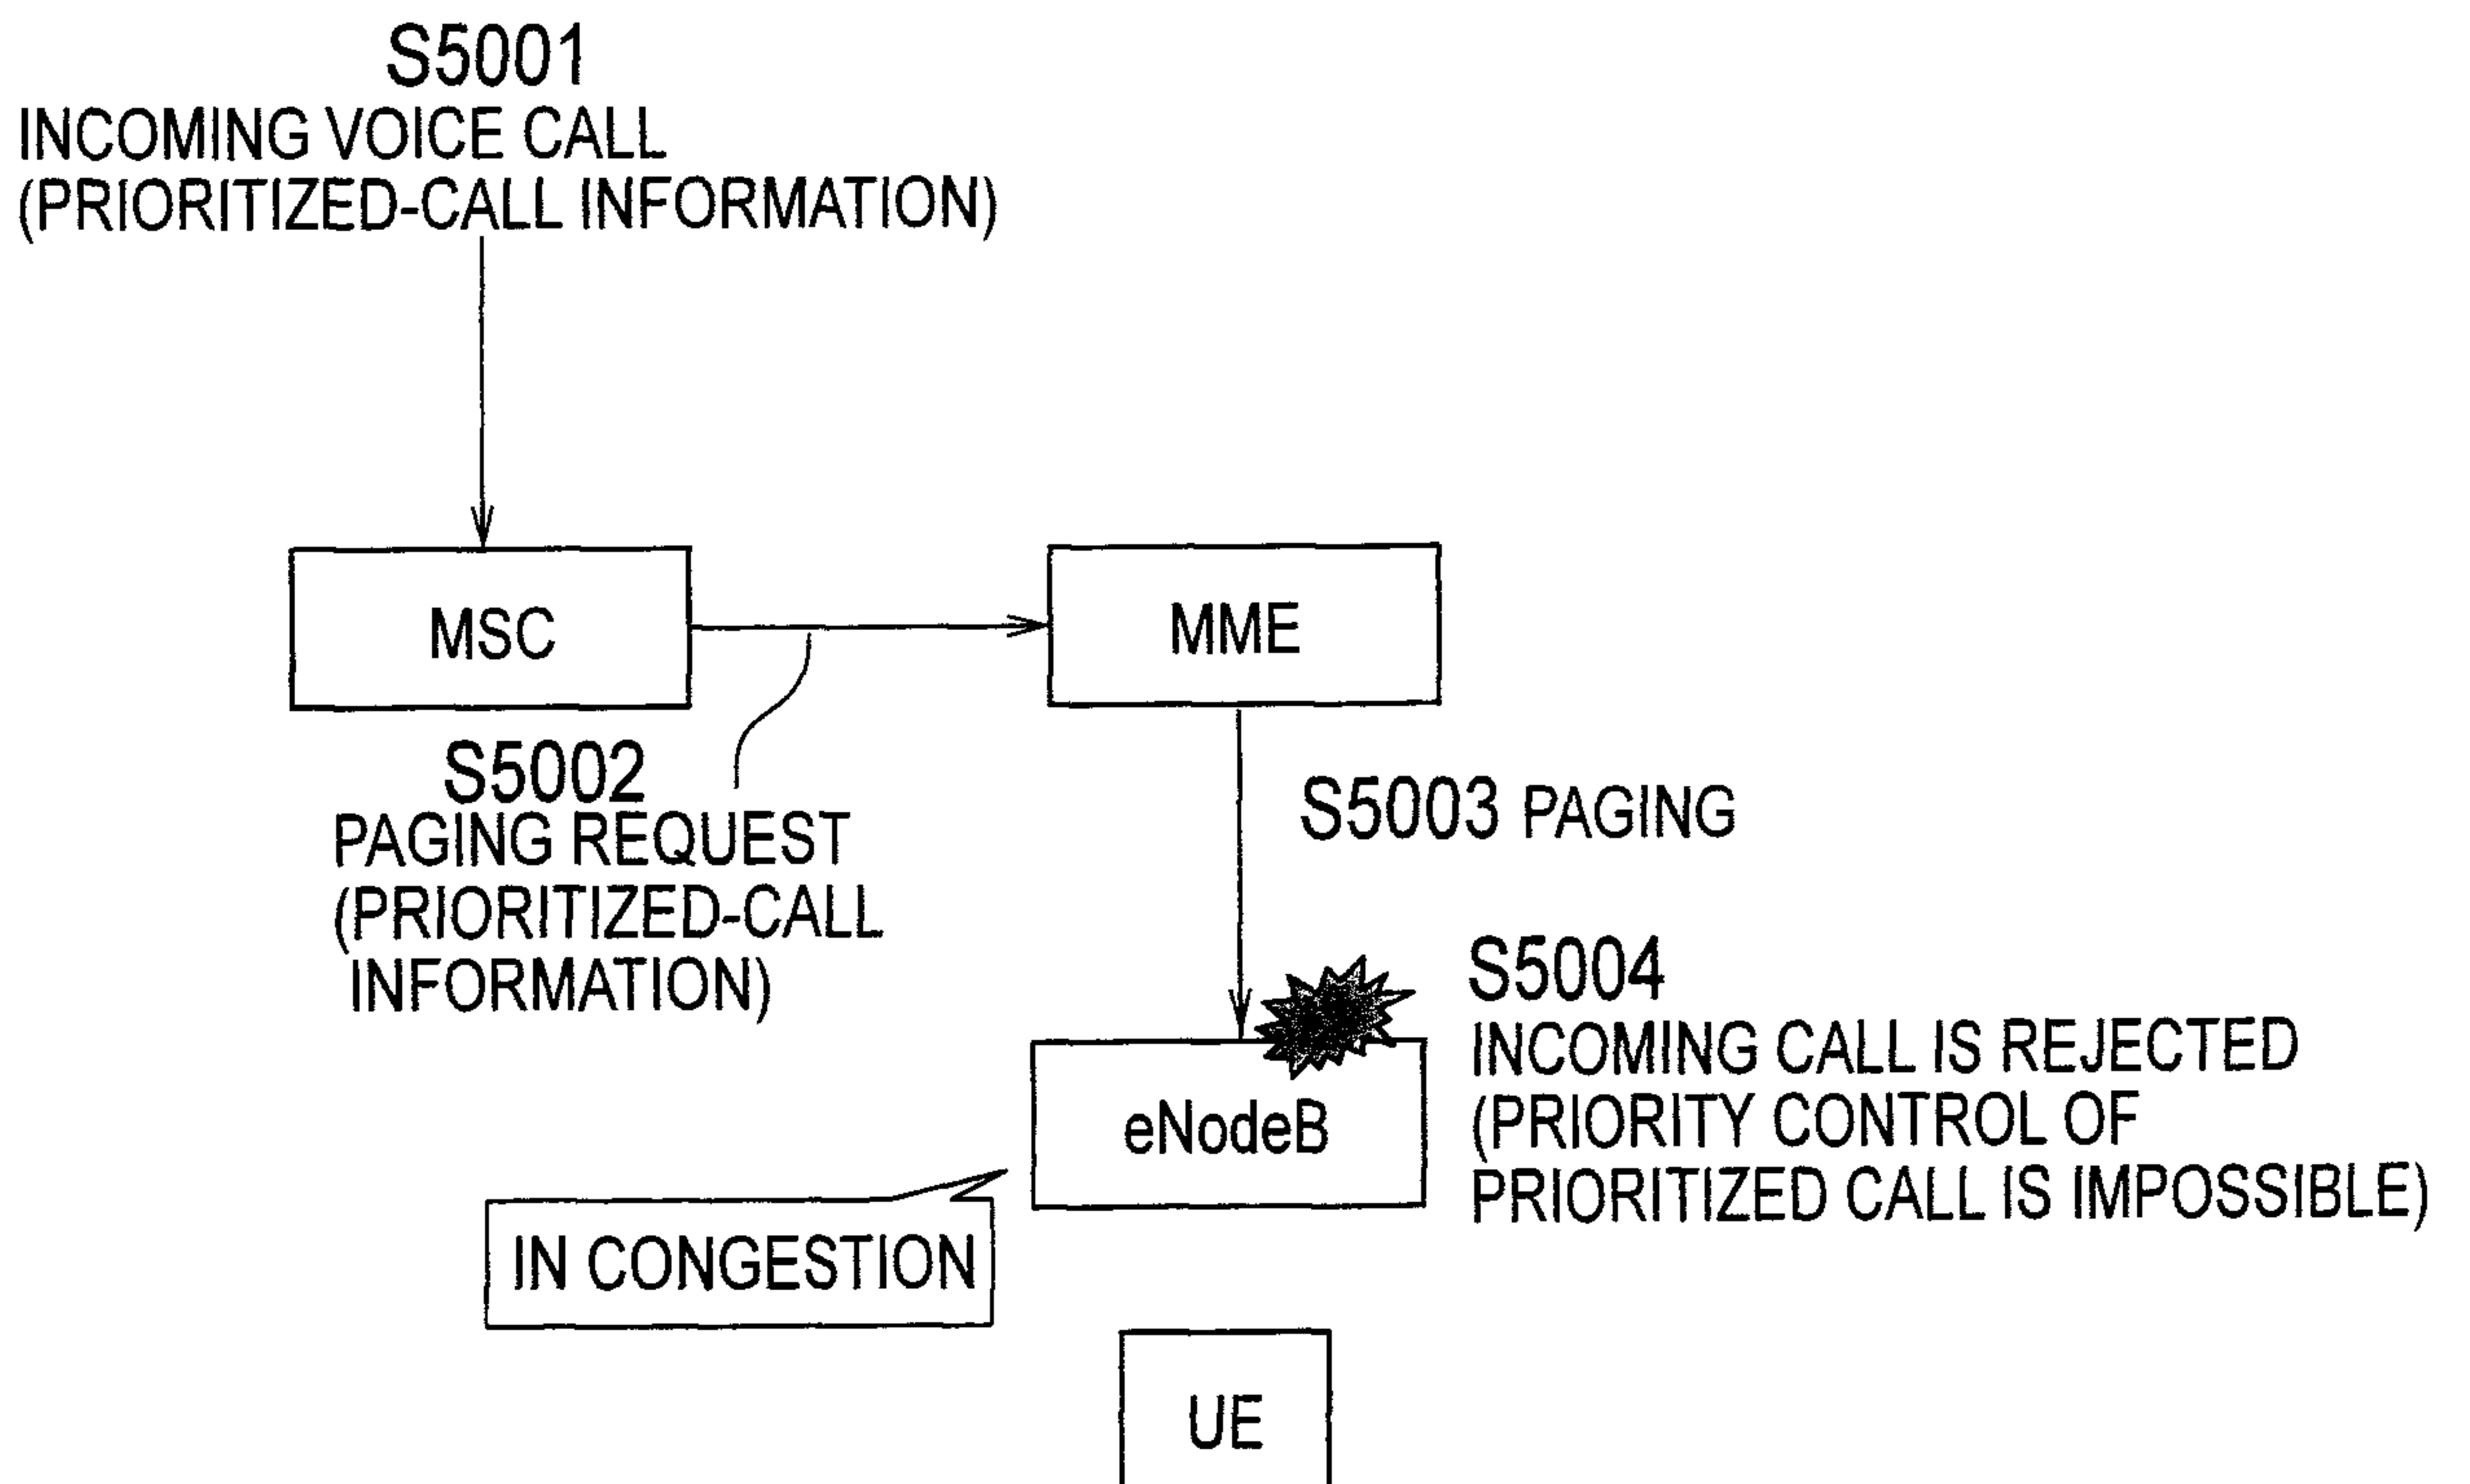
S5001
INCOMING VOICE CALL
(PRIORITIZED-CALL INFORMATION)

MSC

MME

S5002
PAGING REQUEST
(PRIORITIZED-CALL INFORMATION)

S5003 PAGING

S5004
INCOMING CALL IS REJECTED
(PRIORITY CONTROL OF PRIORITIZED CALL IS IMPOSSIBLE)

eNodeB

IN CONGESTION

UE